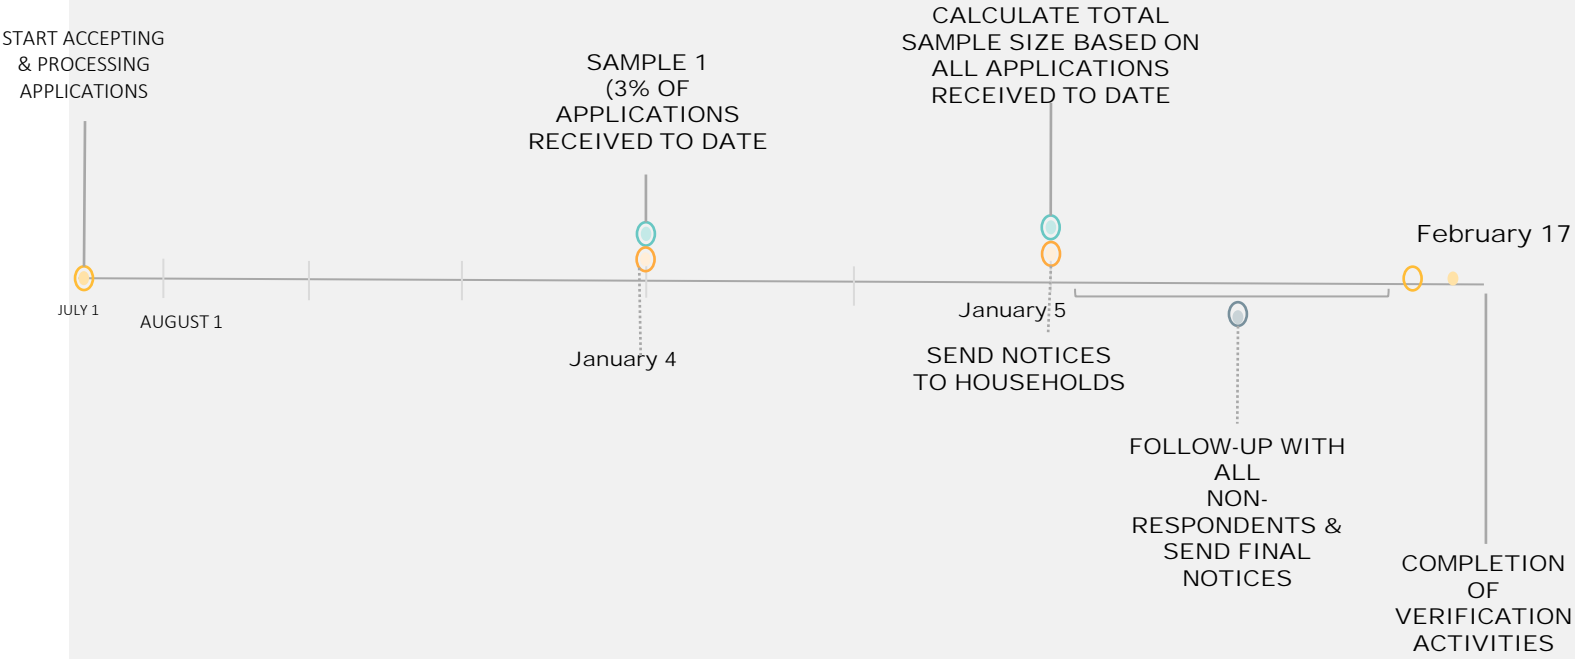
START ACCEPTING & PROCESSING APPLICATIONS

SAMPLE 1 (3% OF APPLICATIONS RECEIVED TO DATE

CALCULATE TOTAL SAMPLE SIZE BASED ON ALL APPLICATIONS RECEIVED TO DATE

February 17

JULY 1

AUGUST 1

January 4

January 5

SEND NOTICES TO HOUSEHOLDS

FOLLOW-UP WITH ALL NON-RESPONDENTS & SEND FINAL NOTICES

COMPLETION OF VERIFICATION ACTIVITIES